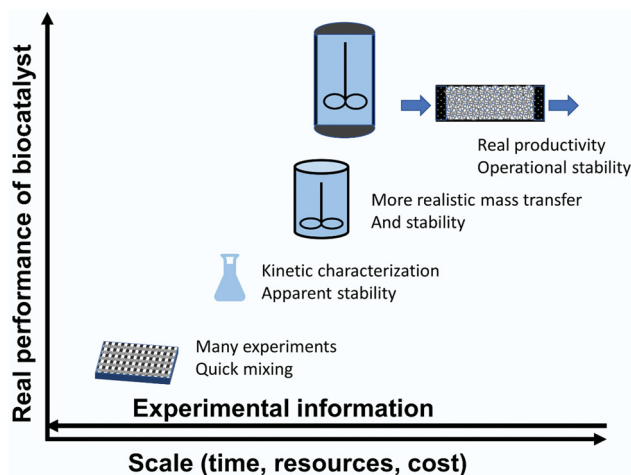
Real performance of biocatalyst

Real productivity
Operational stability

More realistic mass transfer
And stability

Kinetic characterization
Apparent stability

Many experiments
Quick mixing

Experimental information

Scale (time, resources, cost)